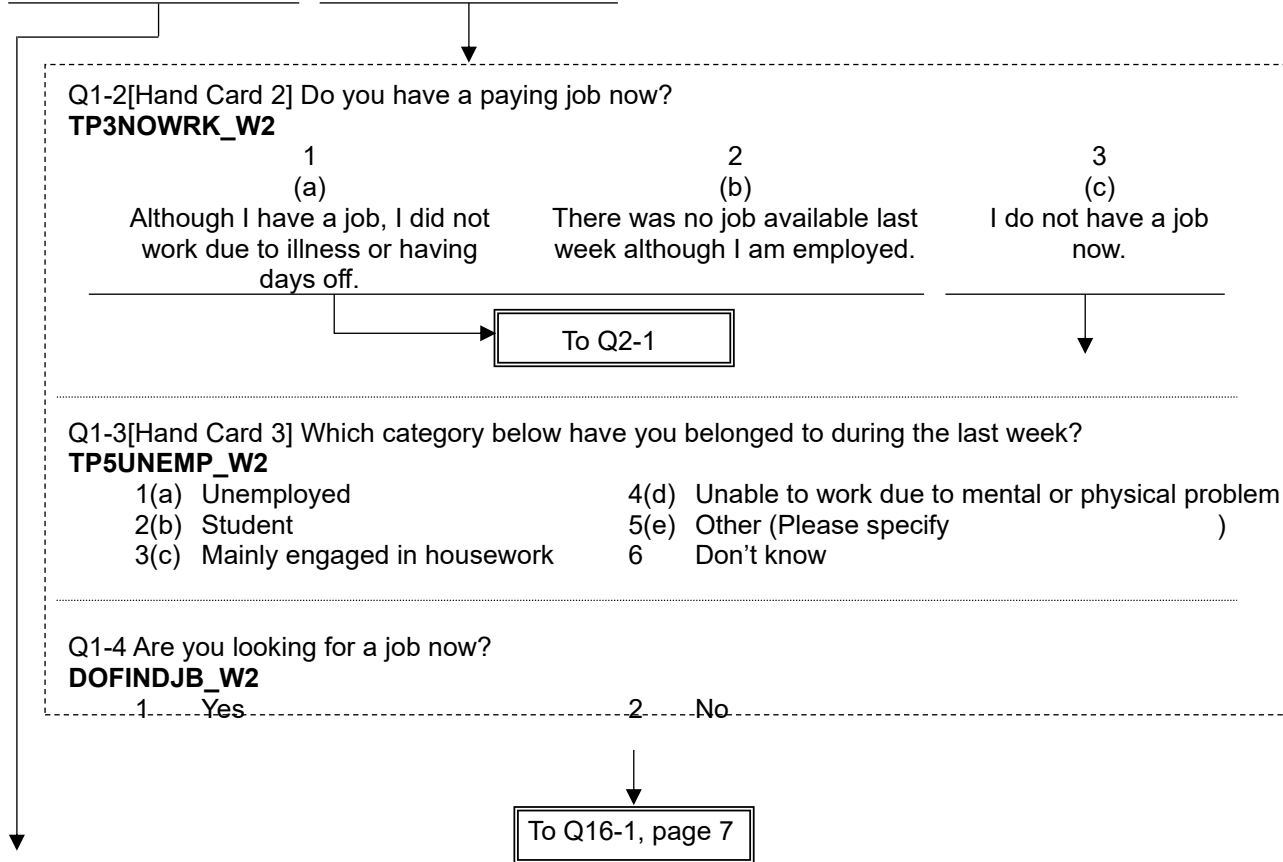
Q1-2[Hand Card 2] Do you have a paying job now?
**TP3NOWRK_W2**

1
(a)
Although I have a job, I did not work due to illness or having days off.

2
(b)
There was no job available last week although I am employed.

3
(c)
I do not have a job now.

To Q2-1

Q1-3[Hand Card 3] Which category below have you belonged to during the last week?
**TP5UNEMP_W2**

1(a) Unemployed
2(b) Student
3(c) Mainly engaged in housework
4(d) Unable to work due to mental or physical problem
5(e) Other (Please specify )
6 Don't know

Q1-4 Are you looking for a job now?
**DOFINDJB_W2**

1 Yes
2 No

To Q16-1, page 7